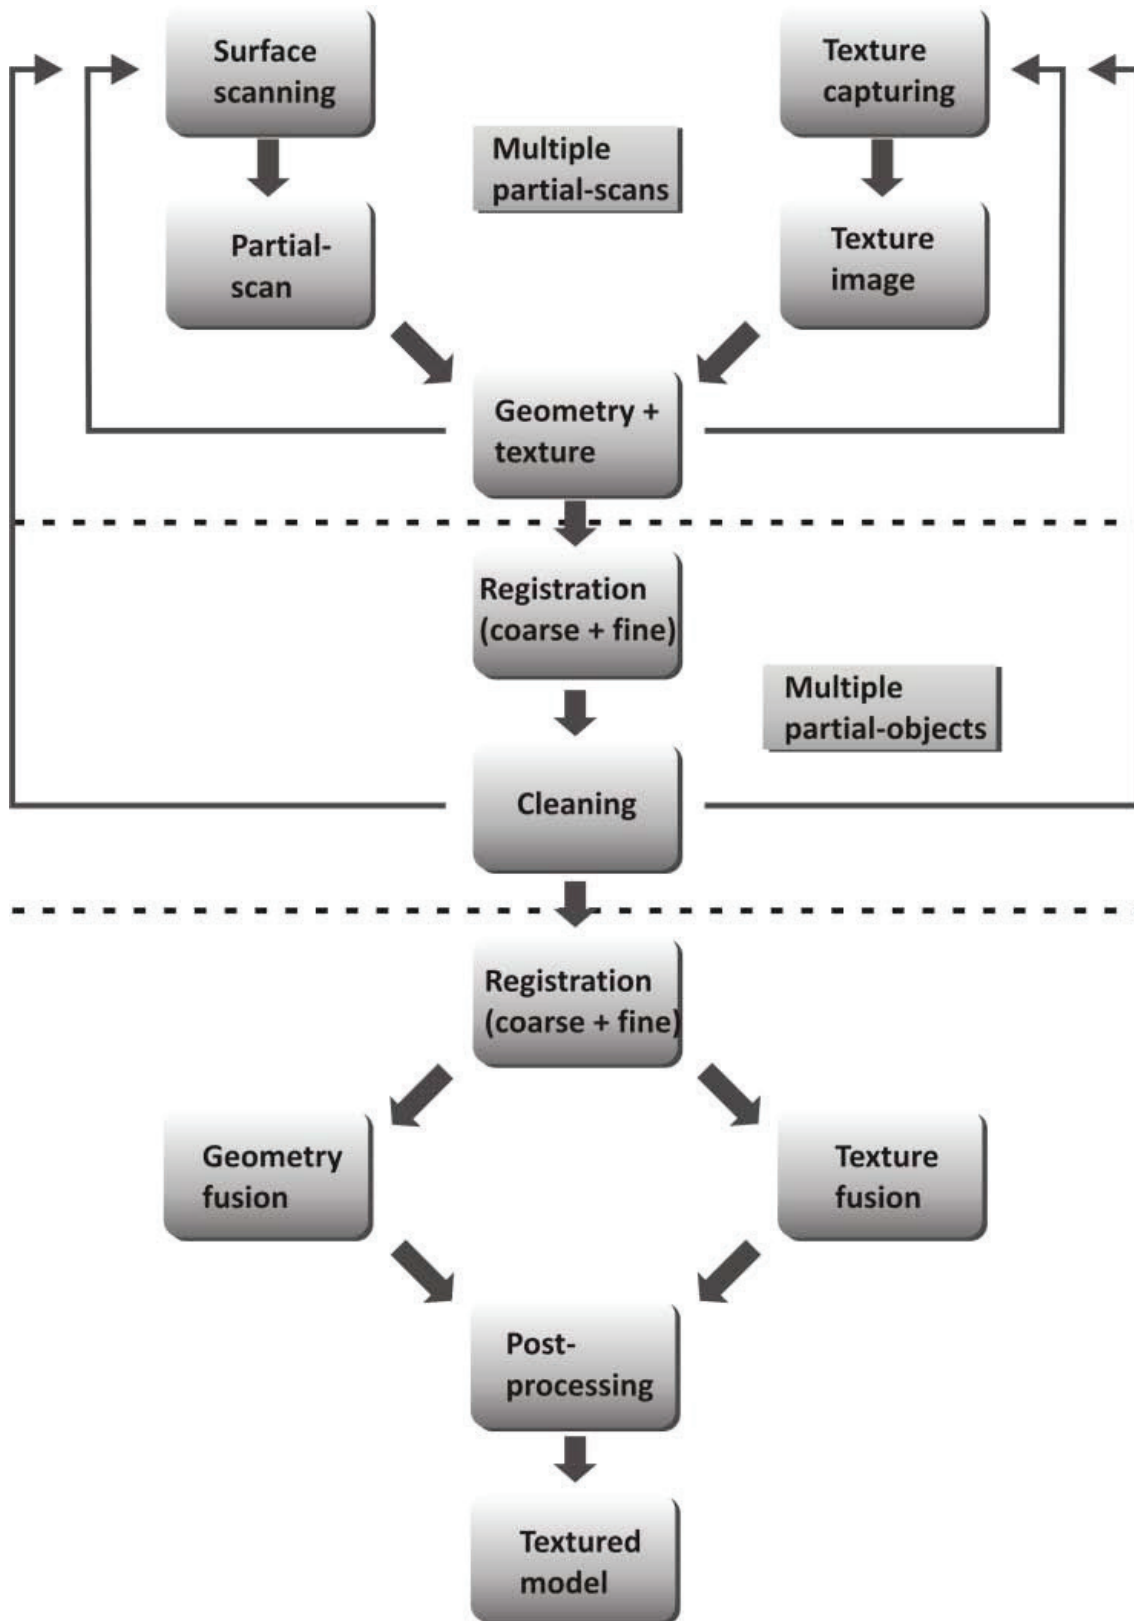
Surface scanning

Texture capturing

Multiple partial-scans

Partial-scan

Texture image

Geometry + texture

Registration (coarse + fine)

Multiple partial-objects

Cleaning

Registration (coarse + fine)

Geometry fusion

Texture fusion

Post-processing

Textured model